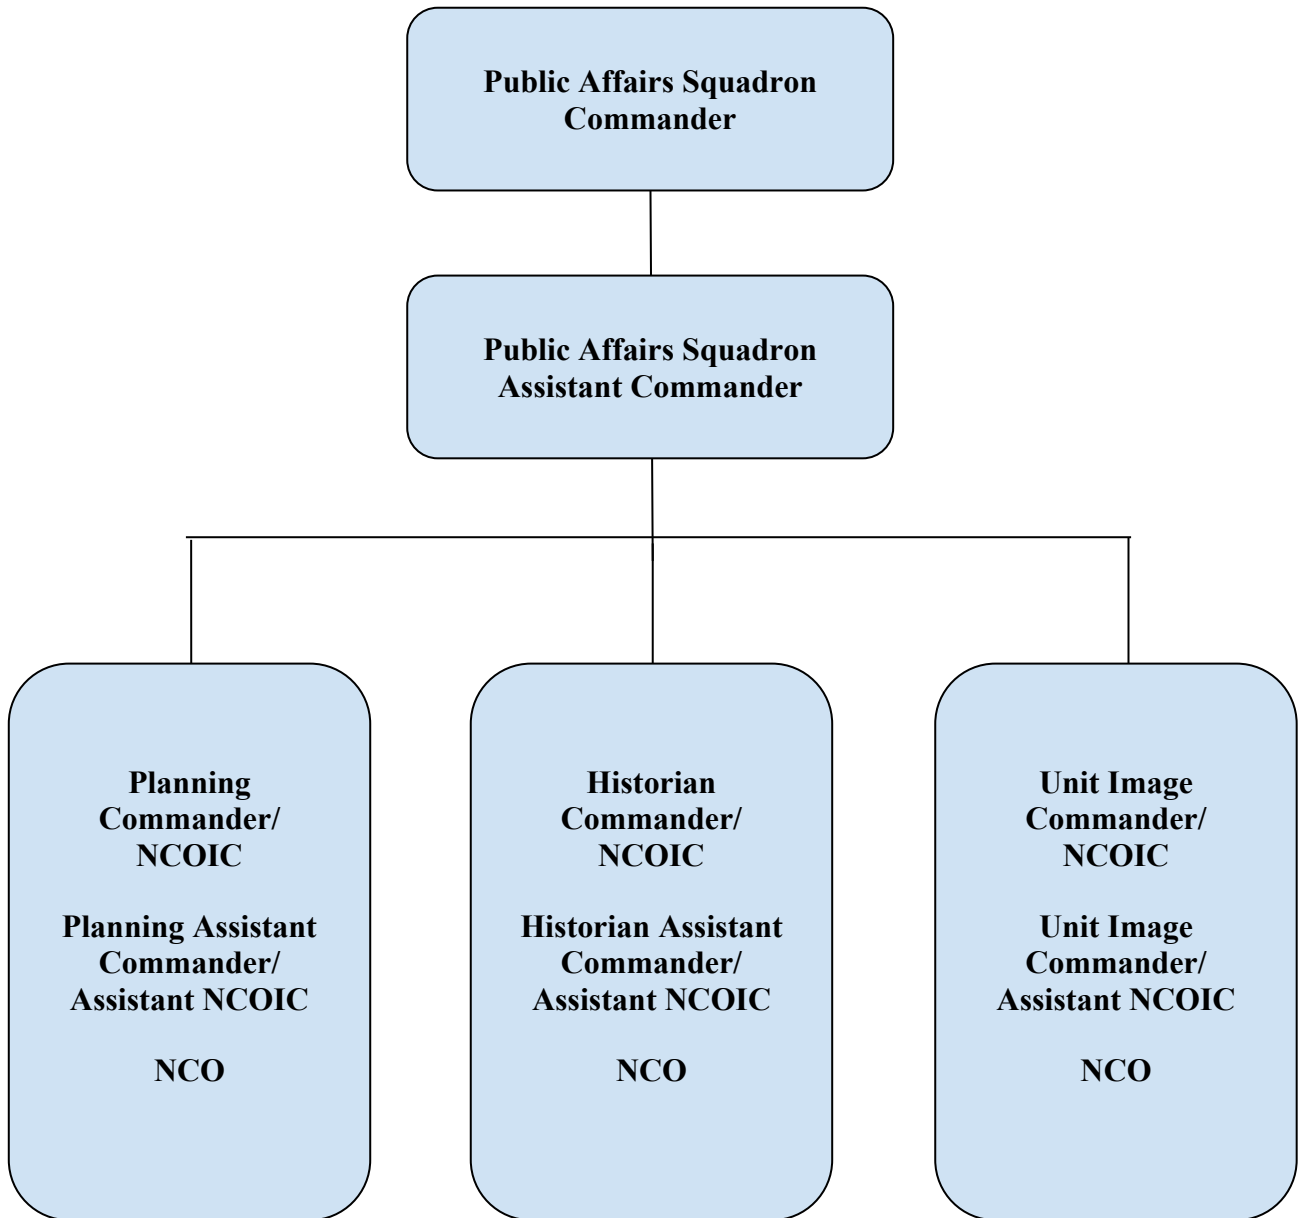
Public Affairs Squadron Commander

Public Affairs Squadron Assistant Commander

Planning Commander/ NCOIC

Planning Assistant Commander/ Assistant NCOIC

NCO

Historian Commander/ NCOIC

Historian Assistant Commander/ Assistant NCOIC

NCO

Unit Image Commander/ NCOIC

Unit Image Commander/ Assistant NCOIC

NCO